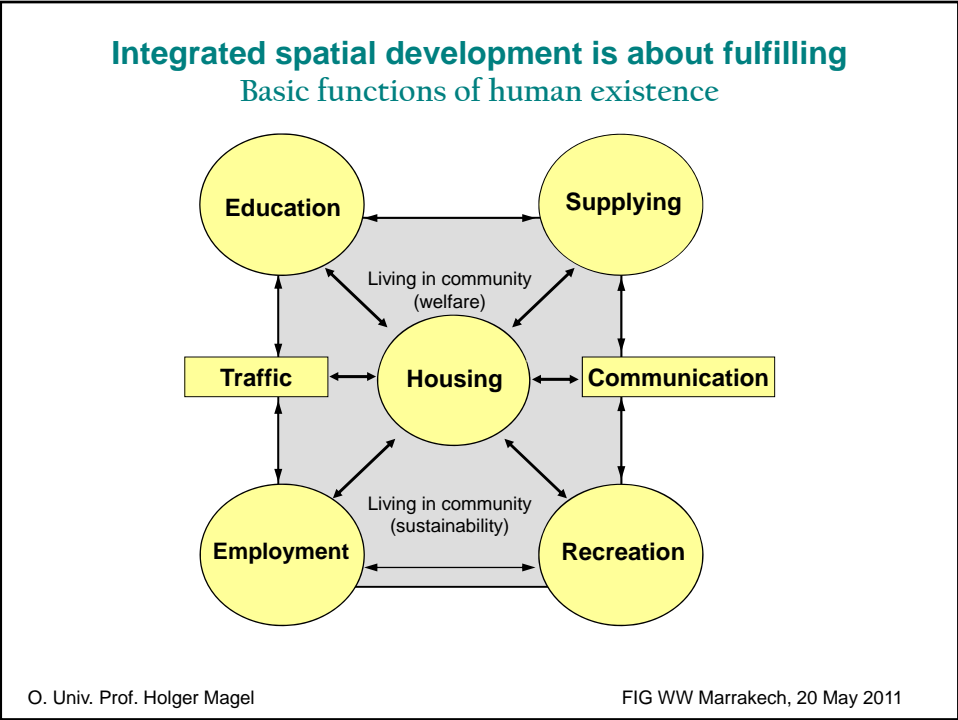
Integrated spatial development is about fulfilling
Basic functions of human existence

Education

Supplying

Living in community (welfare)

Traffic

Housing

Communication

Living in community (sustainability)

Employment

Recreation

O. Univ. Prof. Holger Magel

FIG WW Marrakech, 20 May 2011